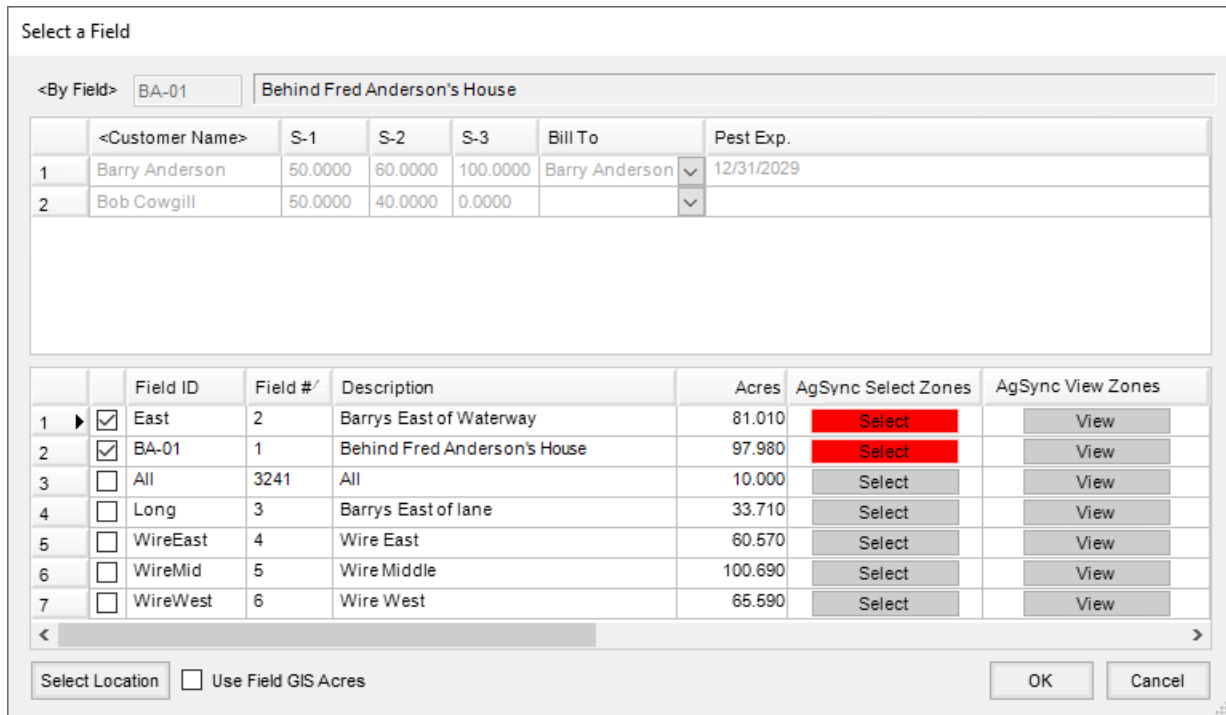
Select a Field

<By Field> BA-01 Behind Fred Anderson's House

| | <Customer Name> | S-1 | S-2 | S-3 | Bill To | Pest Exp. |
|---|---|---|---|---|---|---|
| 1 | Barry Anderson | 50.0000 | 60.0000 | 100.0000 | Barry Anderson | 12/31/2029 |
| 2 | Bob Cowgill | 50.0000 | 40.0000 | 0.0000 | | |

| | | Field ID | Field # | Description | Acres | AgSync Select Zones | AgSync View Zones |
|---|---|---|---|---|---|---|---|
| 1 | ☑ | East | 2 | Barrys East of Waterway | 81.010 | Select | View |
| 2 | ☑ | BA-01 | 1 | Behind Fred Anderson's House | 97.980 | Select | View |
| 3 | ☐ | All | 3241 | All | 10.000 | Select | View |
| 4 | ☐ | Long | 3 | Barrys East of lane | 33.710 | Select | View |
| 5 | ☐ | WireEast | 4 | Wire East | 60.570 | Select | View |
| 6 | ☐ | WireMid | 5 | Wire Middle | 100.690 | Select | View |
| 7 | ☐ | WireWest | 6 | Wire West | 65.590 | Select | View |

Select Location ☐ Use Field GIS Acres OK Cancel